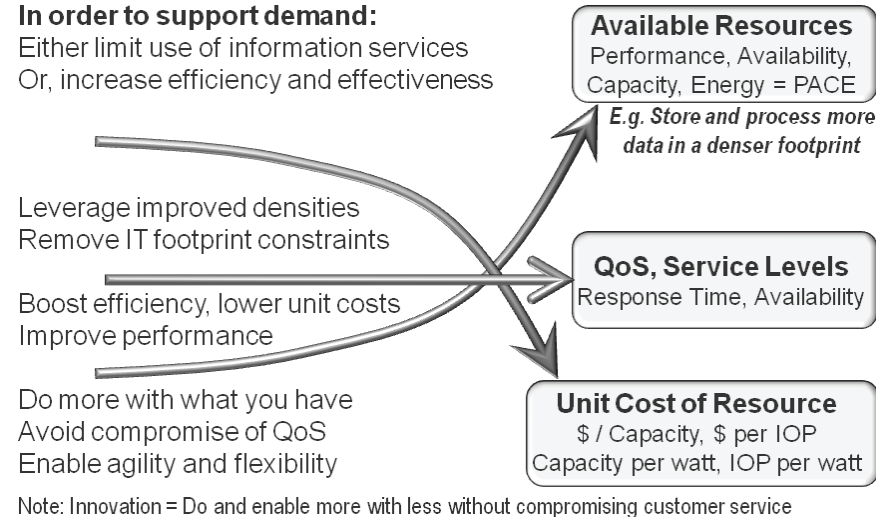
In order to support demand:
Either limit use of information services
Or, increase efficiency and effectiveness

Available Resources
Performance, Availability, Capacity, Energy = PACE

E.g. Store and process more data in a denser footprint

Leverage improved densities
Remove IT footprint constraints

QoS, Service Levels
Response Time, Availability

Boost efficiency, lower unit costs
Improve performance

Do more with what you have
Avoid compromise of QoS
Enable agility and flexibility

Unit Cost of Resource
\$ / Capacity, \$ per IOP
Capacity per watt, IOP per watt

Note: Innovation = Do and enable more with less without compromising customer service